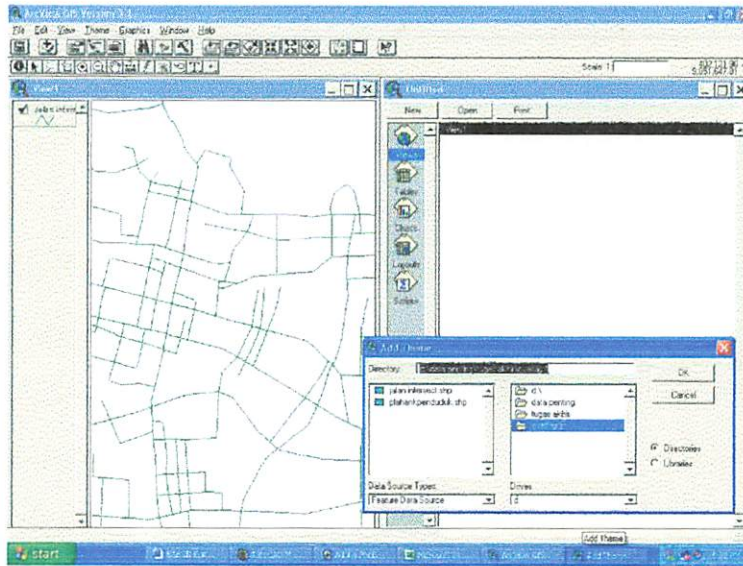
ArcView GIS Version 3.1

File Edit View Theme Graphics Window Help

Scale 1:

View1

Jalan intersect

Untitled

New Open Print

View1

Views

Tables

Charts

Layouts

Scripts

Add Theme

Directory: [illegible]

jalan intersect.shp

plahank penduduk.shp

d:\

data penting

tugas arbis

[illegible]

OK

Cancel

Directories

Libraries

Data Source Types:

Feature Data Source

Drives:

d:

Add Theme

start